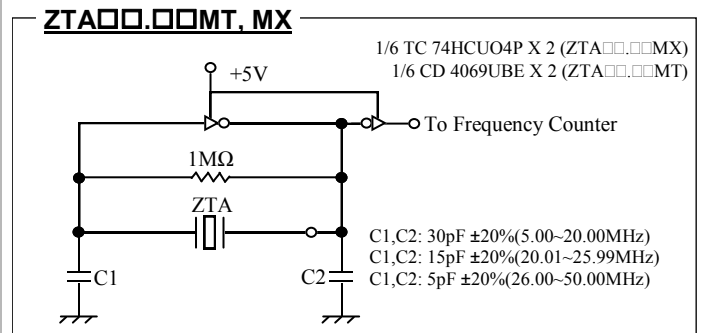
ZTA□□.□□MT, MX

1/6 TC 74HCUO4P X 2 (ZTA□□.□□MX)
1/6 CD 4069UBE X 2 (ZTA□□.□□MT)

+5V

To Frequency Counter

1MΩ

ZTA

C1,C2: 30pF ±20%(5.00~20.00MHz)
C1,C2: 15pF ±20%(20.01~25.99MHz)
C1,C2: 5pF ±20%(26.00~50.00MHz)

C1

C2